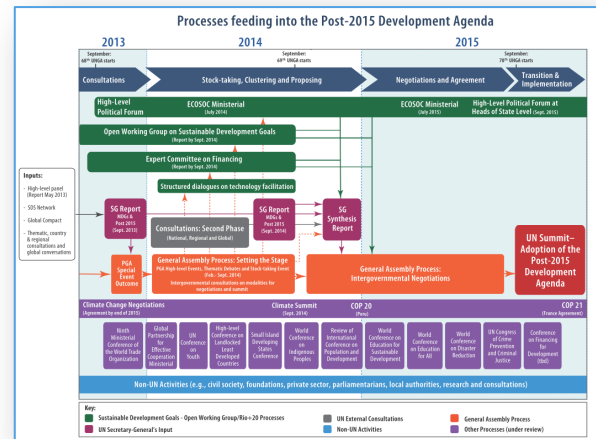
Processes feeding into the Post-2015 Development Agenda

2013

2014

2015

September: 68th UNGA starts

September: 69th UNGA starts

September: 70th UNGA starts

Consultations

Stock-taking, Clustering and Proposing

Negotiations and Agreement

Transition & Implementation

High-Level Political Forum

ECOSOC Ministerial (July 2014)

ECOSOC Ministerial (July 2015)

High-Level Political Forum at Heads of State Level (Sept. 2015)

Open Working Group on Sustainable Development Goals (Report by Sept. 2014)

Expert Committee on Financing (Report by Sept. 2014)

Structured dialogues on technology facilitation

Inputs:
- High-level panel (Report May 2013)
- SDS Network
- Global Compact
- Thematic, country & regional consultations and global conversations

SG Report MDGs & Post 2015 (Sept. 2013)

Consultations: Second Phase (National, Regional and Global)

SG Report MDGs & Post 2015 (Sept. 2014)

SG Synthesis Report

PGA Special Event Outcome

General Assembly Process: Setting the Stage
PGA High-level Events, Thematic Debates and Stock-taking Event (Feb. - Sept. 2014)
Intergovernmental consultations on modalities for negotiations and summit

General Assembly Process: Intergovernmental Negotiations

UN Summit– Adoption of the Post-2015 Development Agenda

Climate Change Negotiations (Agreement by end of 2015)

Climate Summit (Sept. 2014)

COP 20 (Peru)

COP 21 (France Agreement)

Ninth Ministerial Conference of the World Trade Organization

Global Partnership for Effective Cooperation Ministerial

UN Conference on Youth

High-level Conference on Landlocked Least Developed Countries

Small Island Developing States Conference

World Conference on Indigenous Peoples

Review of International Conference on Population and Development

World Conference on Education for Sustainable Development

World Conference on Education for All

World Conference on Disaster Reduction

UN Congress of Crime Prevention and Criminal Justice

Conference on Financing for Development (tbd)

Non-UN Activities (e.g., civil society, foundations, private sector, parliamentarians, local authorities, research and consultations)

Key:
Sustainable Development Goals - Open Working Group/Rio+20 Processes
UN Secretary-General's Input
UN External Consultations
Non-UN Activities
General Assembly Process
Other Processes (under review)